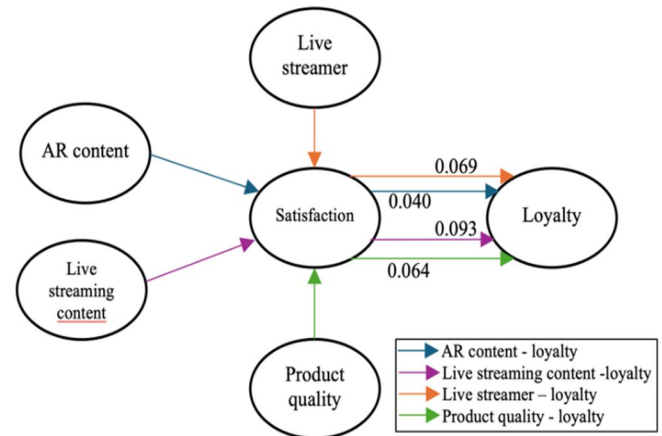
Live streamer

AR content

0.069

0.040

Satisfaction

Loyalty

0.093

0.064

Live streaming content

Product quality

AR content - loyalty
Live streaming content -loyalty
Live streamer – loyalty
Product quality - loyalty